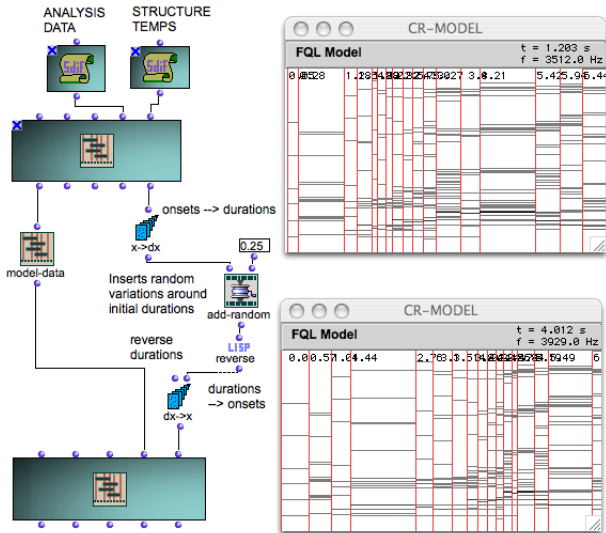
ANALYSIS DATA

STRUCTURE TEMPS

SDIF

SDIF

onsets --> durations

x->dx

0.25

model-data

Inserts random variations around initial durations

add-random

reverse durations

LISP

reverse

durations --> onsets

dx->x

CR-MODEL

FQL Model

t = 1.203 s
f = 3512.0 Hz

0 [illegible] 1.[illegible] 3.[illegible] 5.425.9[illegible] 5.44

CR-MODEL

FQL Model

t = 4.012 s
f = 3929.0 Hz

0.00.5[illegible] 1.0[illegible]4.44 2.7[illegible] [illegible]949 6